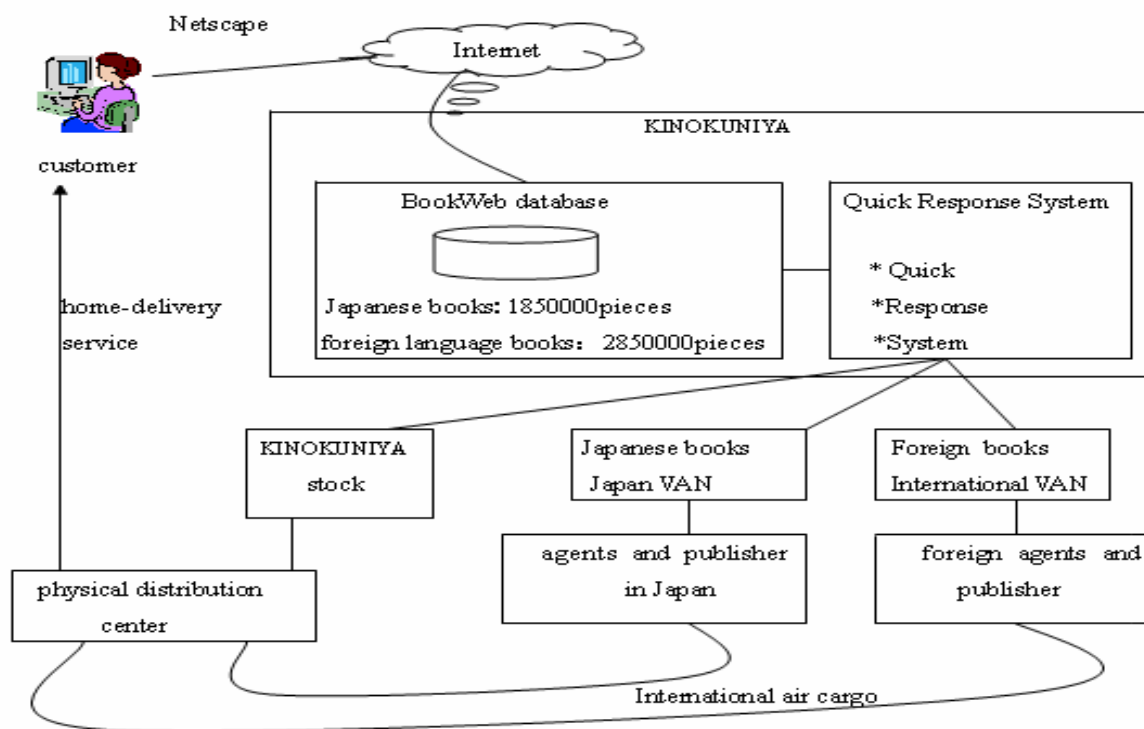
Netscape

Internet

customer

KINOKUNIYA

BookWeb database

Japanese books: 1850000pieces

foreign language books: 2850000pieces

Quick Response System

* Quick

*Response

*System

home-delivery service

KINOKUNIYA stock

Japanese books Japan VAN

Foreign books International VAN

agents and publisher in Japan

foreign agents and publisher

physical distribution center

International air cargo